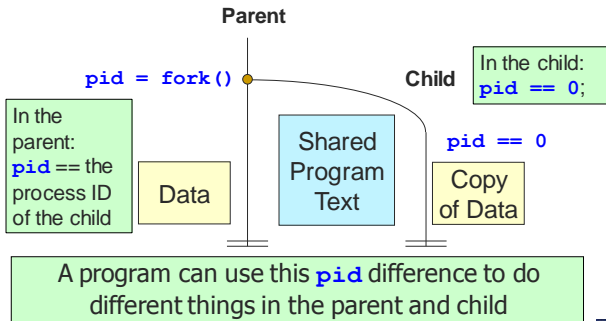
Parent

pid = fork()

Child

In the child: pid == 0;

In the parent: pid == the process ID of the child

Data

Shared Program Text

pid == 0

Copy of Data

A program can use this pid difference to do different things in the parent and child